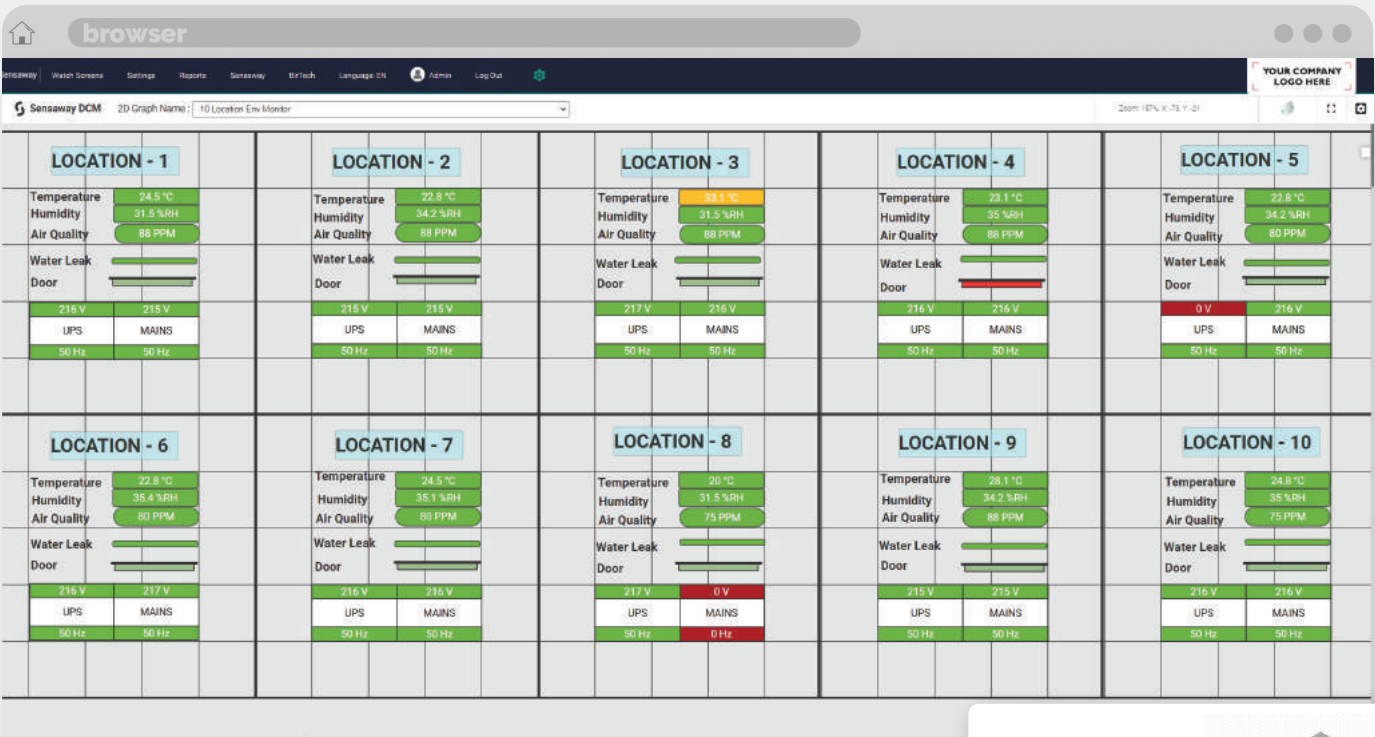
browser

Sensaway | Watch Screens Settings Reports Sensaway BirTech Language: EN Admin Log Out

YOUR COMPANY LOGO HERE

Sensaway DCM 2D Graph Name : 10 Location Env Monitor

Zoom: 197% X: -73 Y: -21

LOCATION - 1
Temperature 24.5 °C
Humidity 31.5 %RH
Air Quality 88 PPM
Water Leak
Door
216 V 215 V
UPS MAINS
50 Hz 50 Hz

LOCATION - 2
Temperature 22.8 °C
Humidity 34.2 %RH
Air Quality 88 PPM
Water Leak
Door
215 V 215 V
UPS MAINS
50 Hz 50 Hz

LOCATION - 3
Temperature 33.1 °C
Humidity 31.5 %RH
Air Quality 88 PPM
Water Leak
Door
217 V 216 V
UPS MAINS
50 Hz 50 Hz

LOCATION - 4
Temperature 23.1 °C
Humidity 35 %RH
Air Quality 88 PPM
Water Leak
Door
216 V 216 V
UPS MAINS
50 Hz 50 Hz

LOCATION - 5
Temperature 22.8 °C
Humidity 34.2 %RH
Air Quality 80 PPM
Water Leak
Door
0 V 216 V
UPS MAINS
50 Hz 50 Hz

LOCATION - 6
Temperature 22.8 °C
Humidity 35.4 %RH
Air Quality 80 PPM
Water Leak
Door
216 V 217 V
UPS MAINS
50 Hz 50 Hz

LOCATION - 7
Temperature 24.5 °C
Humidity 35.1 %RH
Air Quality 80 PPM
Water Leak
Door
216 V 216 V
UPS MAINS
50 Hz 50 Hz

LOCATION - 8
Temperature 20 °C
Humidity 31.5 %RH
Air Quality 75 PPM
Water Leak
Door
217 V 0 V
UPS MAINS
50 Hz 0 Hz

LOCATION - 9
Temperature 28.1 °C
Humidity 34.2 %RH
Air Quality 88 PPM
Water Leak
Door
215 V 215 V
UPS MAINS
50 Hz 50 Hz

LOCATION - 10
Temperature 24.8 °C
Humidity 35 %RH
Air Quality 75 PPM
Water Leak
Door
216 V 216 V
UPS MAINS
50 Hz 50 Hz